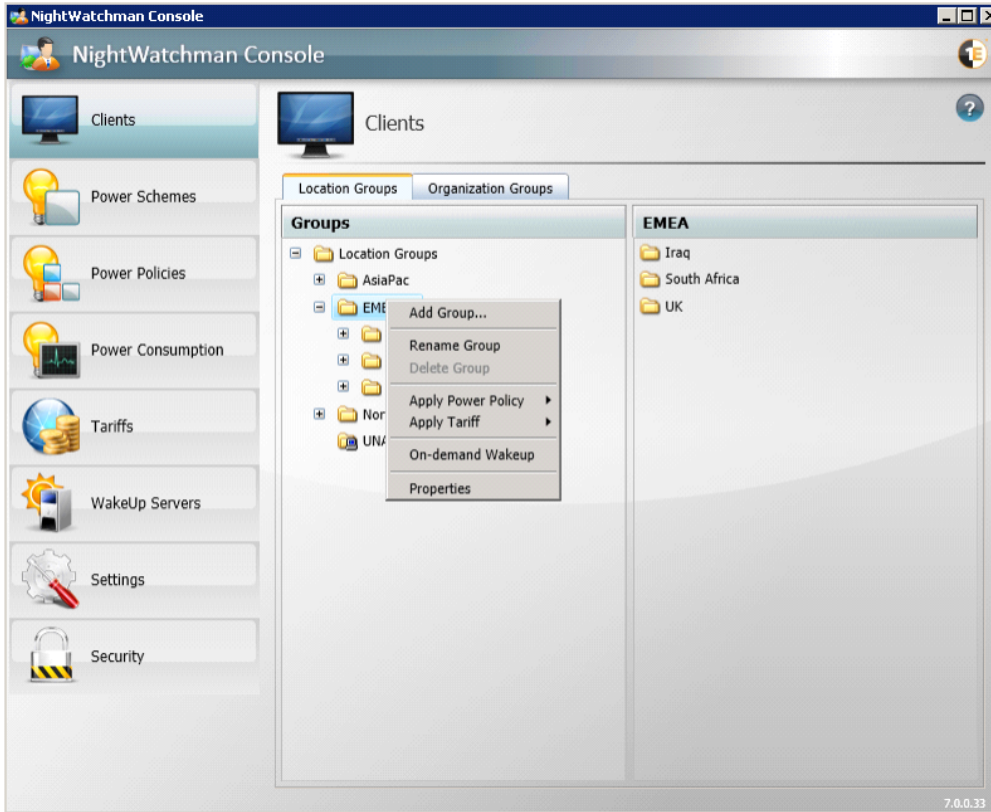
NightWatchman Console

NightWatchman Console

Clients

Power Schemes

Power Policies

Power Consumption

Tariffs

WakeUp Servers

Settings

Security

Clients

?

Location Groups | Organization Groups

Groups

Location Groups

AsiaPac

EME

Nor

UNA

Add Group...

Rename Group

Delete Group

Apply Power Policy

Apply Tariff

On-demand Wakeup

Properties

EMEA

Iraq

South Africa

UK

7.0.0.33